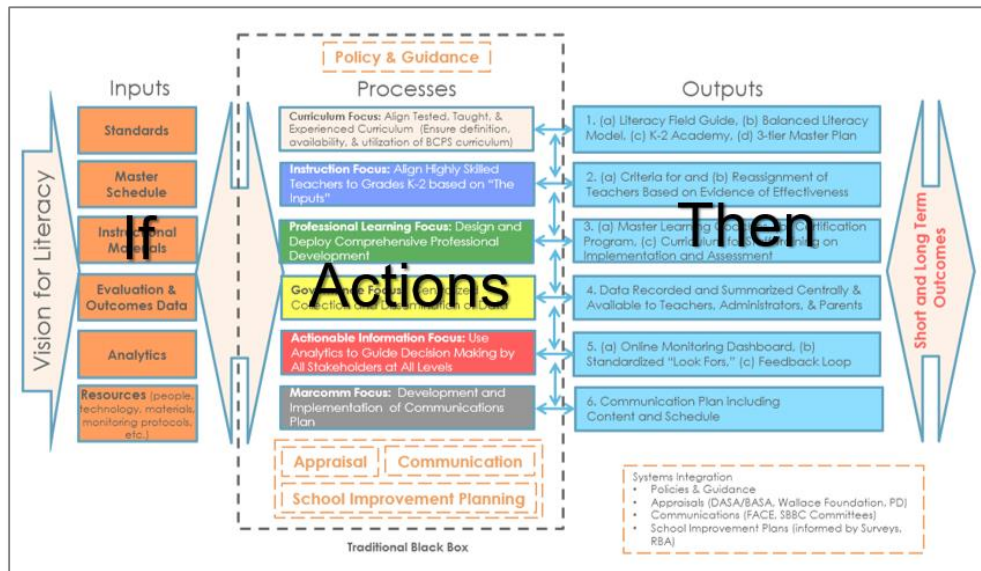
Vision for Literacy

Inputs

Standards

Master Schedule

Instructional Materials

Evaluation & Outcomes Data

Analytics

Resources (people, technology, materials, monitoring protocols, etc.)

If

Policy & Guidance

Processes

Curriculum Focus: Align Tested, Taught, & Experienced Curriculum (Ensure definition, availability, & utilization of BCPS curriculum)

Instruction Focus: Align Highly Skilled Teachers to Grades K-2 based on "The Inputs"

Professional Learning Focus: Design and Deploy Comprehensive Professional Development

Governance Focus: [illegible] Collection and Dissemination of Data

Actions

Actionable Information Focus: Use Analytics to Guide Decision Making by All Stakeholders at All Levels

Marcomm Focus: Development and Implementation of Communications Plan

Appraisal

Communication

School Improvement Planning

Traditional Black Box

Outputs

1. (a) Literacy Field Guide, (b) Balanced Literacy Model, (c) K-2 Academy, (d) 3-tier Master Plan

2. (a) Criteria for and (b) Reassignment of Teachers Based on Evidence of Effectiveness

3. (a) Master Learning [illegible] Certification Program, (c) Curriculum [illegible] on Implementation and Assessment

Then

4. Data Recorded and Summarized Centrally & Available to Teachers, Administrators, & Parents

5. (a) Online Monitoring Dashboard, (b) Standardized "Look Fors," (c) Feedback Loop

6. Communication Plan including Content and Schedule

Short and Long Term Outcomes

Systems Integration
• Policies & Guidance
• Appraisals (DASA/BASA, Wallace Foundation, PD)
• Communications (FACE, SBBC Committees)
• School Improvement Plans (informed by Surveys, RBA)